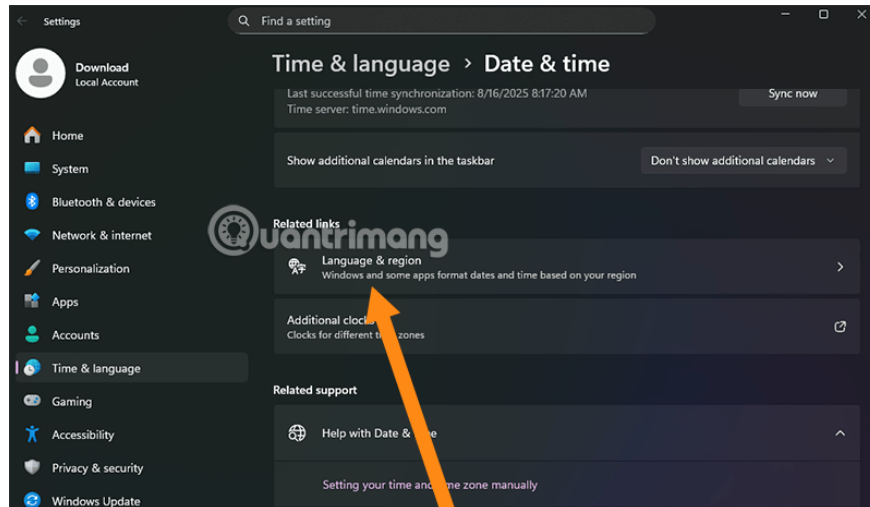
Settings

Find a setting

Download
Local Account

Home
System
Bluetooth & devices
Network & internet
Personalization
Apps
Accounts
Time & language
Gaming
Accessibility
Privacy & security
Windows Update

Time & language > Date & time

Last successful time synchronization: 8/16/2025 8:17:20 AM
Time server: time.windows.com

Sync now

Show additional calendars in the taskbar

Don't show additional calendars

Related links

quantrimang

Language & region
Windows and some apps format dates and time based on your region

Additional cloc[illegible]
Clocks for different t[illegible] zones

Related support

Help with Date & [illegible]e

Setting your time and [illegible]me zone manually